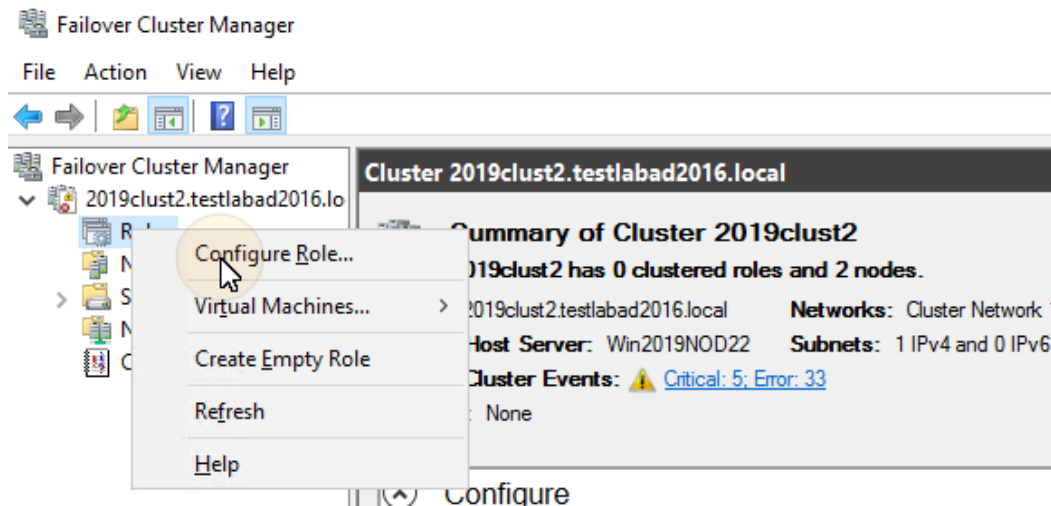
Failover Cluster Manager

File Action View Help

Failover Cluster Manager
2019clust2.testlabad2016.lo
R
N
S
N
C

Configure Role...
Virtual Machines...
Create Empty Role
Refresh
Help

Cluster 2019clust2.testlabad2016.local

Summary of Cluster 2019clust2
019clust2 has 0 clustered roles and 2 nodes.
2019clust2.testlabad2016.local Networks: Cluster Network
Host Server: Win2019NOD22 Subnets: 1 IPv4 and 0 IPv6
Cluster Events: Critical: 5; Error: 33
: None

Configure